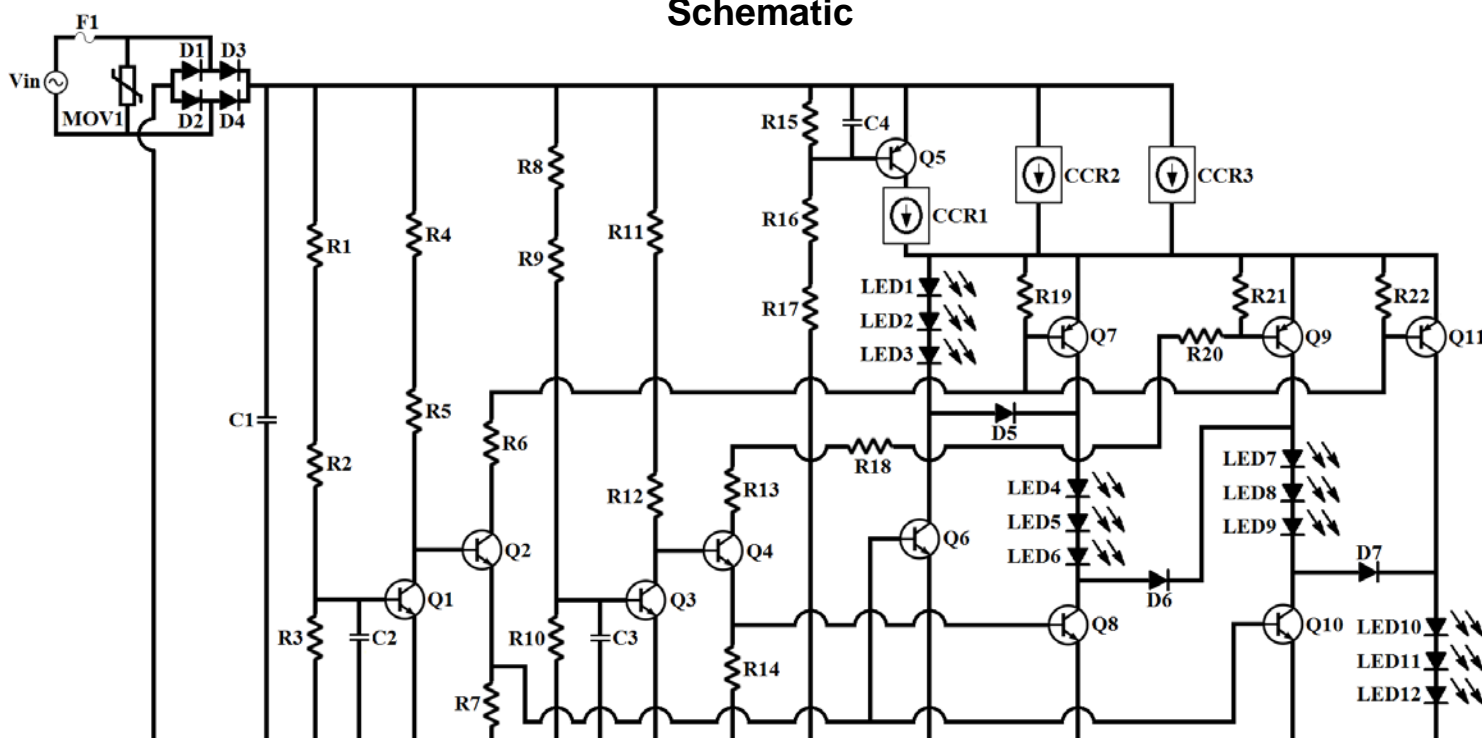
Schematic

F1
Vin
D1 D3
D2 D4
MOV1
C1
R1
R2
R3
C2
Q1
R4
R5
Q2
R6
R7
R8
R9
R10
C3
Q3
R11
R12
Q4
R13
R14
R15
C4
Q5
R16
R17
CCR1
CCR2
CCR3
LED1
LED2
LED3
R18
Q6
D5
R19
Q7
LED4
LED5
LED6
D6
Q8
R20
R21
Q9
LED7
LED8
LED9
D7
Q10
R22
Q11
LED10
LED11
LED12